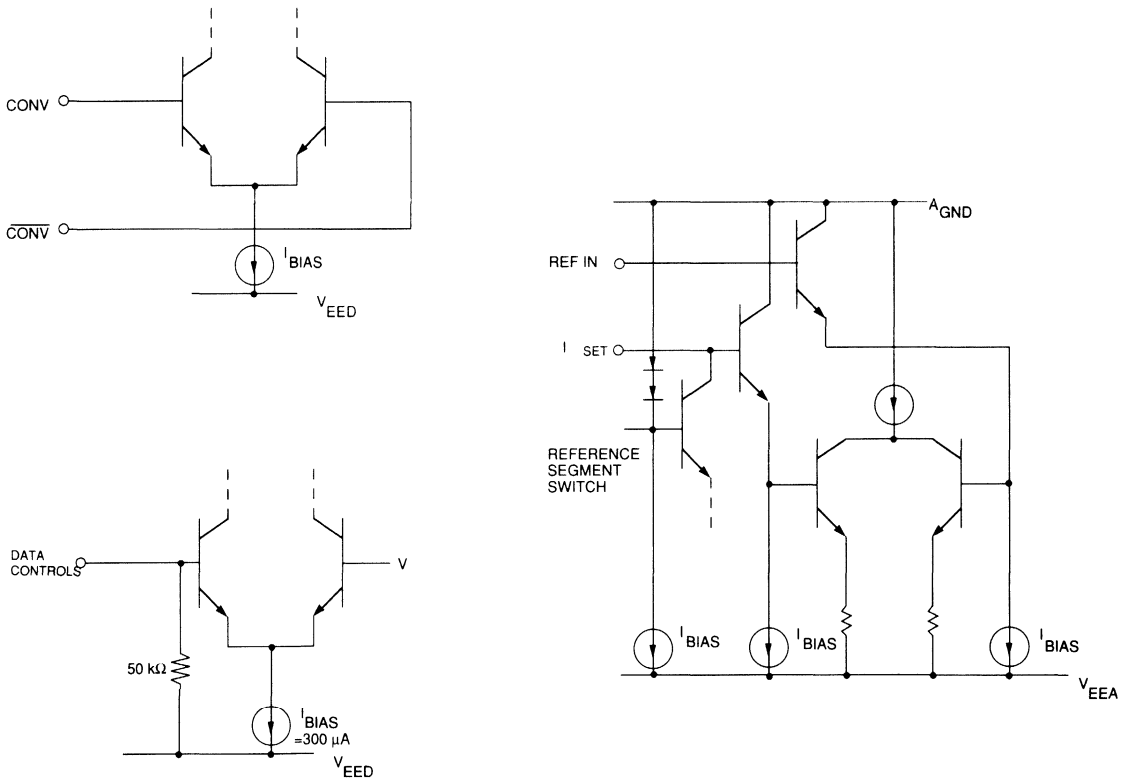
CONV

$\overline{CONV}$

$I_{BIAS}$

$V_{EED}$

DATA CONTROLS

V

50 kΩ

$I_{BIAS}$ =300 μA

$V_{EED}$

$A_{GND}$

REF IN

$I_{SET}$

REFERENCE SEGMENT SWITCH

$I_{BIAS}$

$I_{BIAS}$

$I_{BIAS}$

$V_{EEA}$